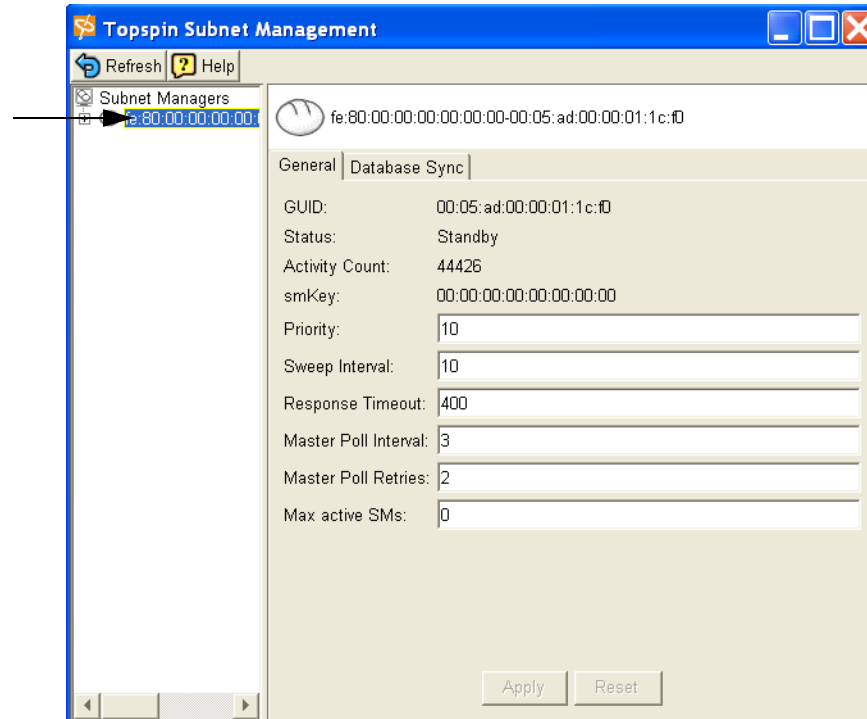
Topspin Subnet Management

Refresh Help

Subnet Managers
fe:80:00:00:00:00:0

fe:80:00:00:00:00:00:00-00:05:ad:00:00:01:1c:f0

General Database Sync

GUID: 00:05:ad:00:00:01:1c:f0
Status: Standby
Activity Count: 44426
smKey: 00:00:00:00:00:00:00:00
Priority: 10
Sweep Interval: 10
Response Timeout: 400
Master Poll Interval: 3
Master Poll Retries: 2
Max active SMs: 0

Apply Reset